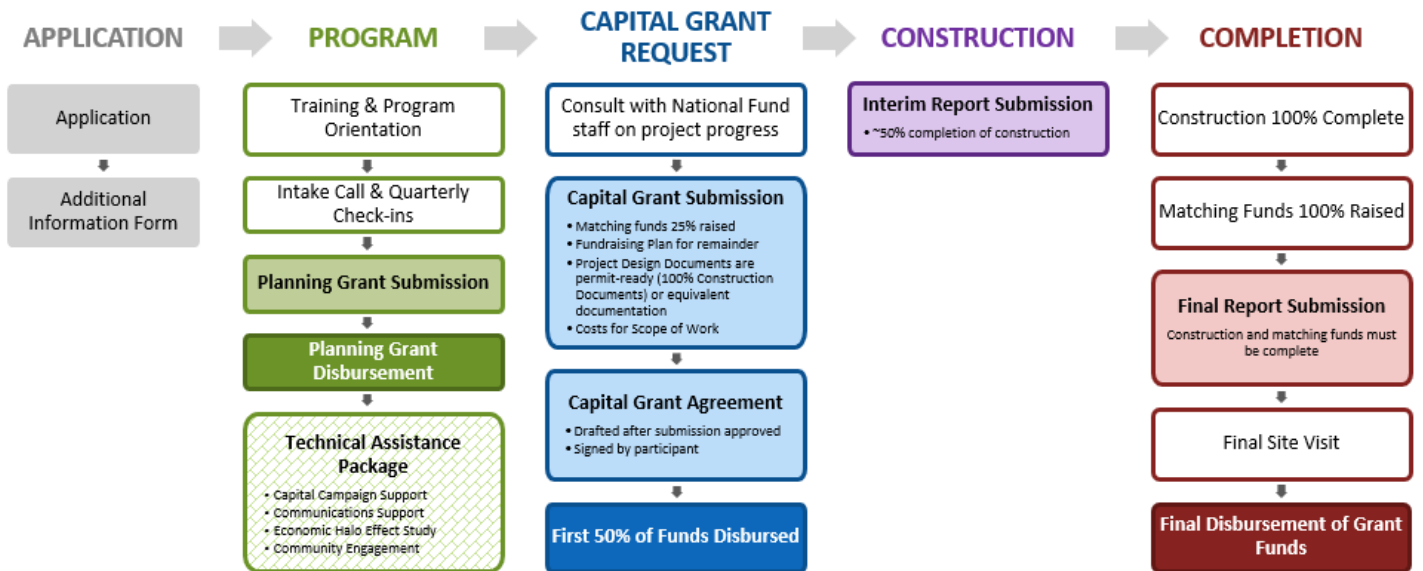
APPLICATION

Application

Additional Information Form

PROGRAM

Training & Program Orientation

Intake Call & Quarterly Check-ins

Planning Grant Submission

Planning Grant Disbursement

Technical Assistance Package

• Capital Campaign Support
• Communications Support
• Economic Halo Effect Study
• Community Engagement

CAPITAL GRANT REQUEST

Consult with National Fund staff on project progress

Capital Grant Submission

• Matching funds 25% raised
• Fundraising Plan for remainder
• Project Design Documents are permit-ready (100% Construction Documents) or equivalent documentation
• Costs for Scope of Work

Capital Grant Agreement

• Drafted after submission approved
• Signed by participant

First 50% of Funds Disbursed

CONSTRUCTION

Interim Report Submission

• ~50% completion of construction

COMPLETION

Construction 100% Complete

Matching Funds 100% Raised

Final Report Submission

Construction and matching funds must be complete

Final Site Visit

Final Disbursement of Grant Funds